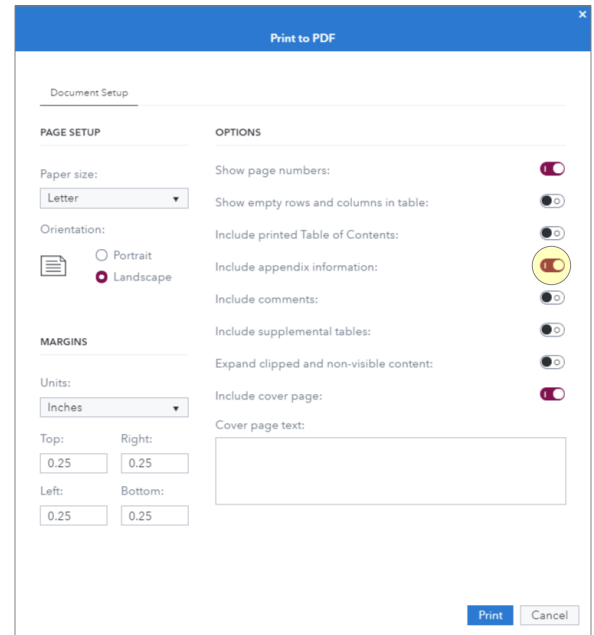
Print to PDF

Document Setup

PAGE SETUP

Paper size:

Letter

Orientation:

Portrait

Landscape

MARGINS

Units:

Inches

Top:

0.25

Right:

0.25

Left:

0.25

Bottom:

0.25

OPTIONS

Show page numbers:

Show empty rows and columns in table:

Include printed Table of Contents:

Include appendix information:

Include comments:

Include supplemental tables:

Expand clipped and non-visible content:

Include cover page:

Cover page text:

Print

Cancel